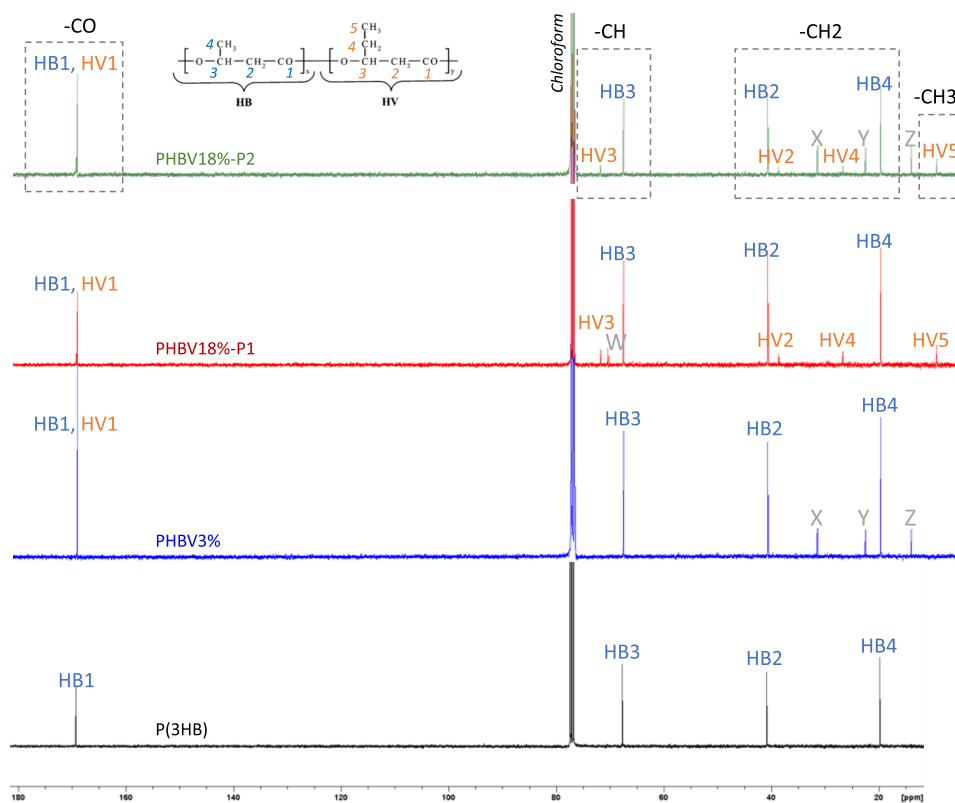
-CO

$\left[ O - \overset{4\,CH_3}{\underset{3}{CH}} - \underset{2}{CH_2} - \underset{1}{CO} \right]_x \left[ O - \overset{\overset{5\,CH_3}{4\,CH_2}}{\underset{3}{CH}} - \underset{2}{CH_2} - \underset{1}{CO} \right]_y$

HB HV

Chloroform

-CH

-CH2

-CH3

HB1, HV1

HB3

HB2

HB4

HV3

X

Y

Z

HV2

HV4

HV5

PHBV18%-P2

HB1, HV1

HB3

HB2

HB4

HV3

W

HV2

HV4

HV5

PHBV18%-P1

HB1, HV1

HB3

HB2

HB4

X

Y

Z

PHBV3%

HB1

HB3

HB2

HB4

P(3HB)

180 160 140 120 100 80 60 40 20 [ppm]